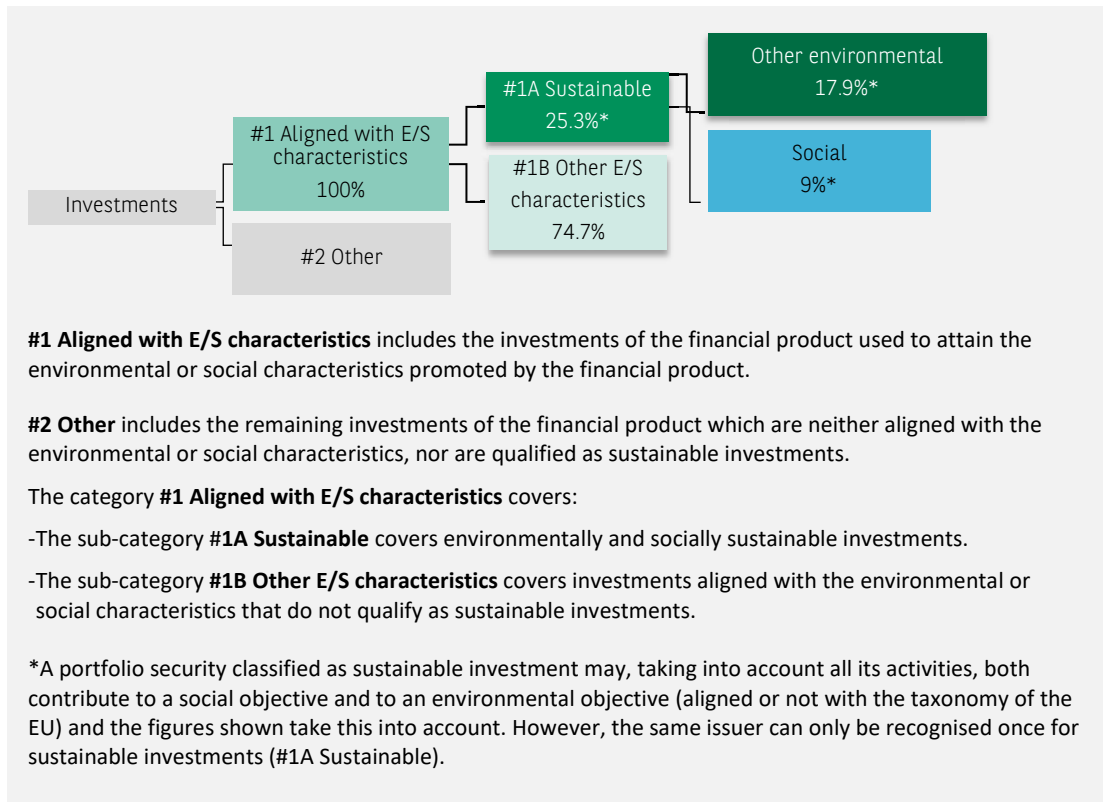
Investments

#1 Aligned with E/S characteristics
100%

#2 Other

#1A Sustainable
25.3%*

#1B Other E/S characteristics
74.7%

Other environmental
17.9%*

Social
9%*

**#1 Aligned with E/S characteristics** includes the investments of the financial product used to attain the environmental or social characteristics promoted by the financial product.

**#2 Other** includes the remaining investments of the financial product which are neither aligned with the environmental or social characteristics, nor are qualified as sustainable investments.

The category **#1 Aligned with E/S characteristics** covers:

-The sub-category #**1A Sustainable** covers environmentally and socially sustainable investments.

-The sub-category **#1B Other E/S characteristics** covers investments aligned with the environmental or social characteristics that do not qualify as sustainable investments.

*A portfolio security classified as sustainable investment may, taking into account all its activities, both contribute to a social objective and to an environmental objective (aligned or not with the taxonomy of the EU) and the figures shown take this into account. However, the same issuer can only be recognised once for sustainable investments (#1A Sustainable).